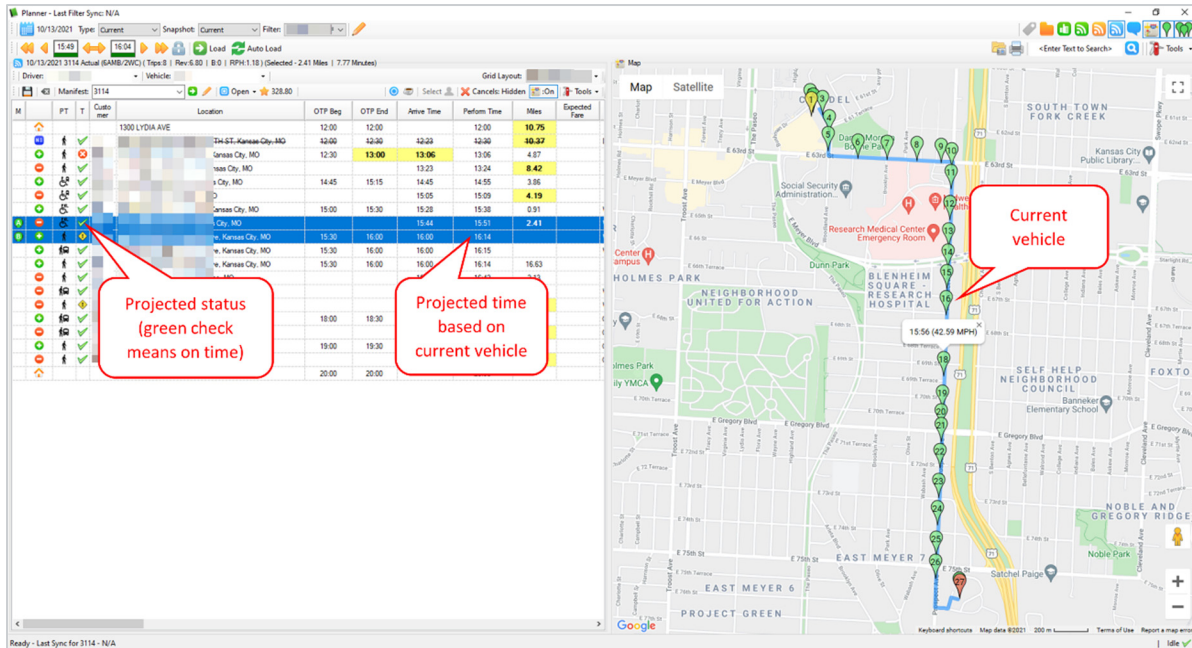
Planner - Last Filter Sync: N/A

10/13/2021 Type: Current Snapshot: Current Filter:

15:49 16:04 Load Auto Load

<Enter Text to Search> Tools

10/13/2021 3114 Actual (6AMB/2WC) ( Trips:8 | Rev:6.80 | B:0 | RPH:1.18 ) (Selected - 2.41 Miles | 7.77 Minutes)

Driver: Vehicle: Grid Layout:

Manifest: 3114 Open 328.80 Select Cancels: Hidden :On Tools

| M | | PT | T | Customer | Location | OTP Beg | OTP End | Arrive Time | Perform Time | Miles | Expected Fare |
|---|---|---|---|---|---|---|---|---|---|---|---|
| | | | | | 1300 LYDIA AVE | 12:00 | 12:00 | | 12:00 | 10.75 | |
| | | | | | TH ST, Kansas City, MO | 12:00 | 12:30 | 12:23 | 12:23 | 10.37 | |
| | | | | | Kansas City, MO | 12:30 | 13:00 | 13:06 | 13:06 | 4.87 | |
| | | | | | as City, MO | | | 13:23 | 13:24 | 8.42 | |
| | | | | | as City, MO | 14:45 | 15:15 | 14:45 | 14:55 | 3.86 | |
| | | | | | O | | | 15:05 | 15:09 | 4.19 | |
| | | | | | ansas City, MO | 15:00 | 15:30 | 15:28 | 15:38 | 0.91 | |
| | | | | | City, MO | | | 15:44 | 15:51 | 2.41 | |
| | | | | | e, Kansas City, MO | 15:30 | 16:00 | 16:00 | 16:14 | | |
| | | | | | e, Kansas City, MO | 15:30 | 16:00 | 16:00 | 16:15 | | |
| | | | | | e, Kansas City, MO | 15:30 | 16:00 | 16:00 | 16:14 | 16.63 | |
| | | | | | | 18:00 | 18:30 | | | | |
| | | | | | | 19:00 | 19:30 | | | | |
| | | | | | | 20:00 | 20:00 | | | | |

Projected status (green check means on time)

Projected time based on current vehicle

Ready - Last Sync for 3114 - N/A

Map

Map Satellite

SOUTH TOWN FORK CREEK

Kansas City Public Library

E 63rd St

Social Security Administration

Research Medical Center Emergency Room

Center Campus

HOLMES PARK

Dunn Park

NEIGHBORHOOD UNITED FOR ACTION

BLENHEIM SQUARE - RESEARCH HOSPITAL

15:56 (42.59 MPH)

SELF HELP NEIGHBORHOOD COUNCIL

Banneker Elementary School

E Gregory Blvd

NOBLE AND GREGORY RIDGE

Noble Park

EAST MEYER 7

EAST MEYER 6

Satchel Paige

PROJECT GREEN

E 75th St

FOXTO

Troost Ave

Current vehicle

Google

Keyboard shortcuts Map data ©2021 200 m Terms of Use Report a map error

Idle